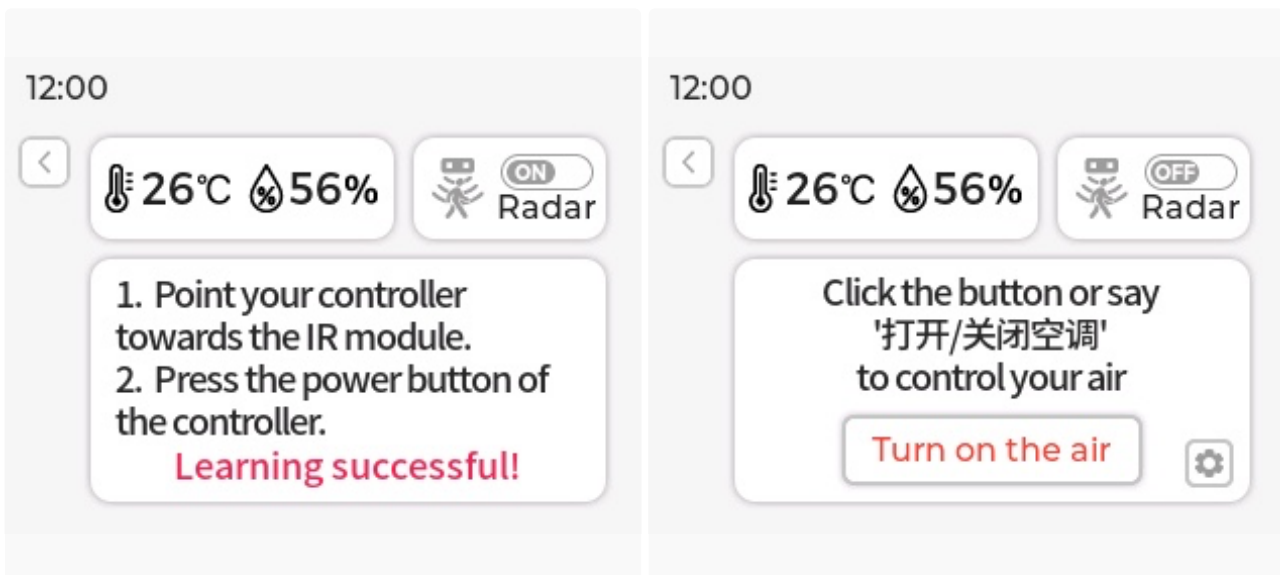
12:00

<

26℃ 56%

ON
Radar

1. Point your controller towards the IR module.
2. Press the power button of the controller.

Learning successful!

12:00

<

26℃ 56%

OFF
Radar

Click the button or say '打开/关闭空调' to control your air

Turn on the air